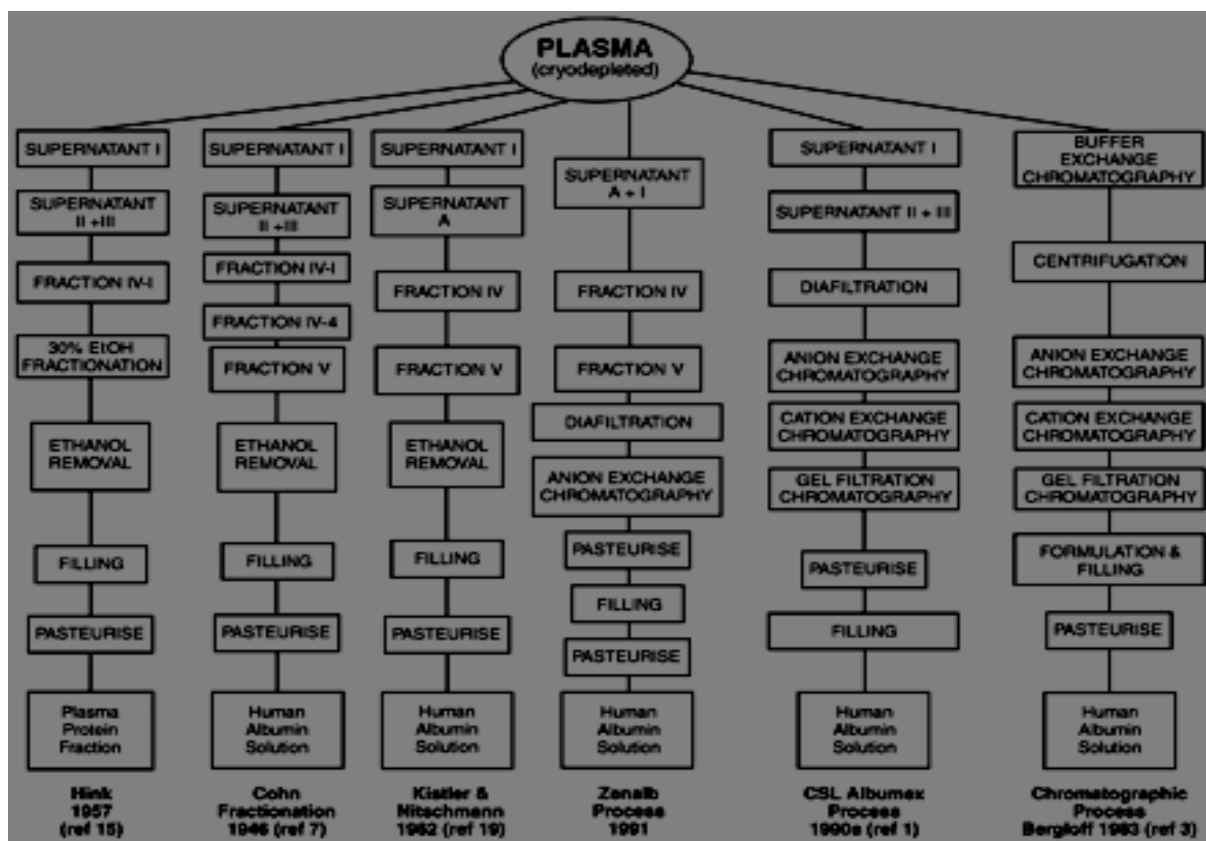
PLASMA
(cryodepleted)

SUPERNATANT I
SUPERNATANT II + III
FRACTION IV-I
30% EtOH FRACTIONATION
ETHANOL REMOVAL
FILLING
PASTEURISE
Plasma Protein Fraction
Hink 1957 (ref 15)

SUPERNATANT I
SUPERNATANT II + III
FRACTION IV-I
FRACTION IV-4
FRACTION V
ETHANOL REMOVAL
FILLING
PASTEURISE
Human Albumin Solution
Cohn Fractionation 1946 (ref 7)

SUPERNATANT I
SUPERNATANT A
FRACTION IV
FRACTION V
ETHANOL REMOVAL
FILLING
PASTEURISE
Human Albumin Solution
Kistler & Nitschmann 1962 (ref 19)

SUPERNATANT A + I
FRACTION IV
FRACTION V
DIAFILTRATION
ANION EXCHANGE CHROMATOGRAPHY
PASTEURISE
FILLING
PASTEURISE
Human Albumin Solution
Zenalb Process 1991

SUPERNATANT I
SUPERNATANT II + III
DIAFILTRATION
ANION EXCHANGE CHROMATOGRAPHY
CATION EXCHANGE CHROMATOGRAPHY
GEL FILTRATION CHROMATOGRAPHY
PASTEURISE
FILLING
Human Albumin Solution
CSL Albumex Process 1990s (ref 1)

BUFFER EXCHANGE CHROMATOGRAPHY
CENTRIFUGATION
ANION EXCHANGE CHROMATOGRAPHY
CATION EXCHANGE CHROMATOGRAPHY
GEL FILTRATION CHROMATOGRAPHY
FORMULATION & FILLING
PASTEURISE
Human Albumin Solution
Chromatographic Process Bergloff 1983 (ref 3)